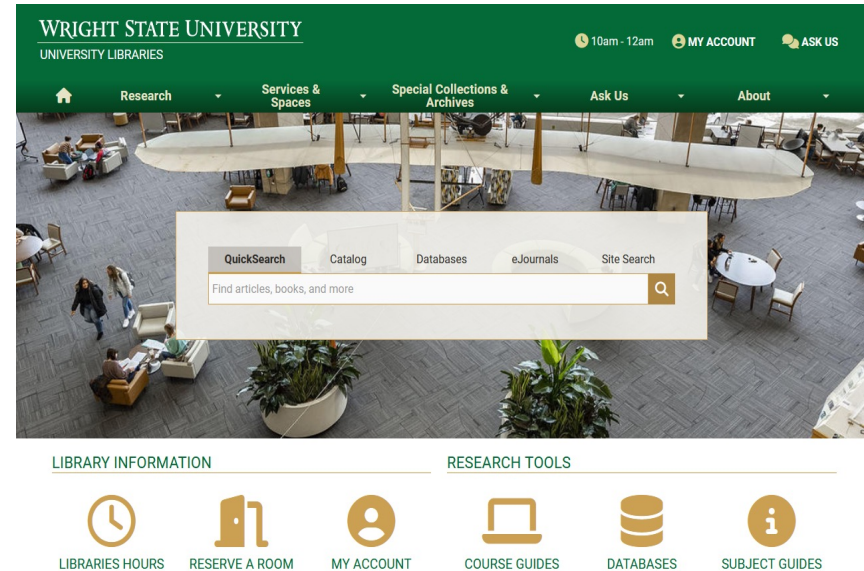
WRIGHT STATE UNIVERSITY
UNIVERSITY LIBRARIES

10am - 12am MY ACCOUNT ASK US

Research Services & Spaces Special Collections & Archives Ask Us About

QuickSearch Catalog Databases eJournals Site Search

Find articles, books, and more

LIBRARY INFORMATION

LIBRARIES HOURS RESERVE A ROOM MY ACCOUNT

RESEARCH TOOLS

COURSE GUIDES DATABASES SUBJECT GUIDES